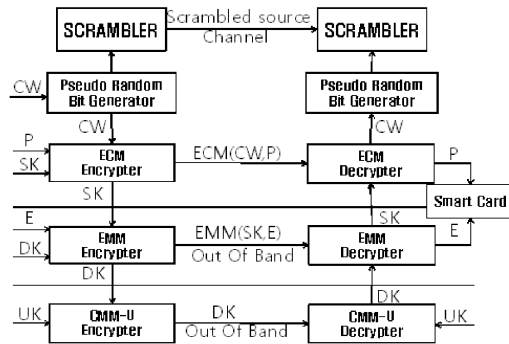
SCRAMBLER
Scrambled source
Channel
SCRAMBLER

CW
Pseudo Random Bit Generator
Pseudo Random Bit Generator

CW
CW

P
SK
ECM Encrypter
ECM(CW,P)
ECM Decrypter
P

SK
Smart Card

E
SK

DK
EMM Encrypter
EMM(SK,E)
Out Of Band
EMM Decrypter
E

DK
DK

UK
CMM-U Encrypter
DK
Out Of Band
CMM-U Decrypter
UK